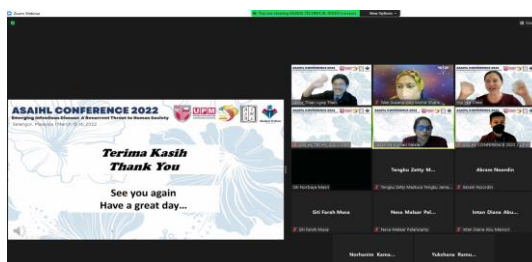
Zoom Webinar

You are viewing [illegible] screen

View Options

ASAIHL CONFERENCE 2022

Emerging Infectious Disease: A Recurrent Threat to Human Society

Selangor, Malaysia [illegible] 2022

UPM

Terima Kasih
Thank You

See you again
Have a great day...

Tengku Zetty M...

Akram Noordin

Siti Farah Musa

Nesa Mabur Pal...

Intan Diana Abu...

Norhanim Kama...

Yukihana Ramu...